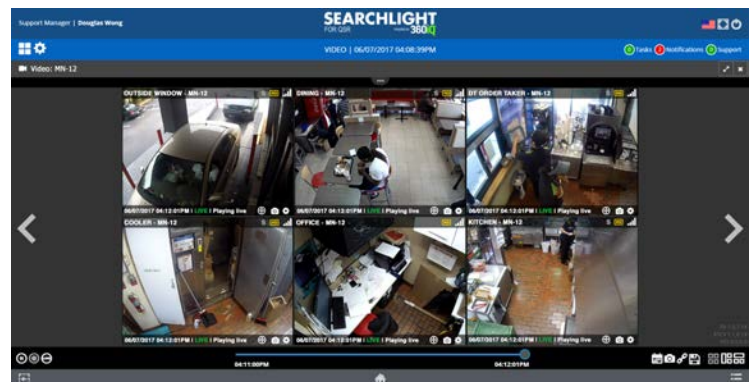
Support Manager | Douglas Wong

SEARCHLIGHT
FOR QSR 360iQ

VIDEO | 06/07/2017 04:08:39PM

0 Tasks 0 Notifications 0 Support

Video: MN-12

OUTSIDE WINDOW - MN-12
06/07/2017 04:12:01PM | LIVE | Playing live

DINING - MN-12
06/07/2017 04:12:01PM | LIVE | Playing live

DT ORDER TAKER - MN-12
06/07/2017 04:12:01PM | LIVE | Playing live

COOLER - MN-12
06/07/2017 04:12:01PM | LIVE | Playing live

OFFICE - MN-12
06/07/2017 04:12:01PM | LIVE | Playing live

KITCHEN - MN-12
06/07/2017 04:12:01PM | LIVE | Playing live

04:11:00PM
04:12:01PM